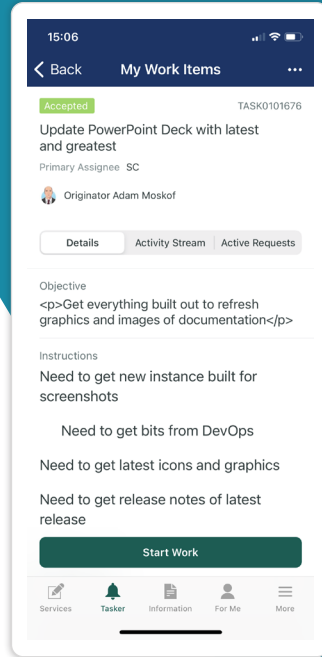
15:06

Back My Work Items ···

Accepted TASK0101676

Update PowerPoint Deck with latest and greatest

Primary Assignee SC

Originator Adam Moskof

Details | Activity Stream | Active Requests

Objective

<p>Get everything built out to refresh graphics and images of documentation</p>

Instructions

Need to get new instance built for screenshots

Need to get bits from DevOps

Need to get latest icons and graphics

Need to get release notes of latest release

Start Work

Services Tasker Information For Me More